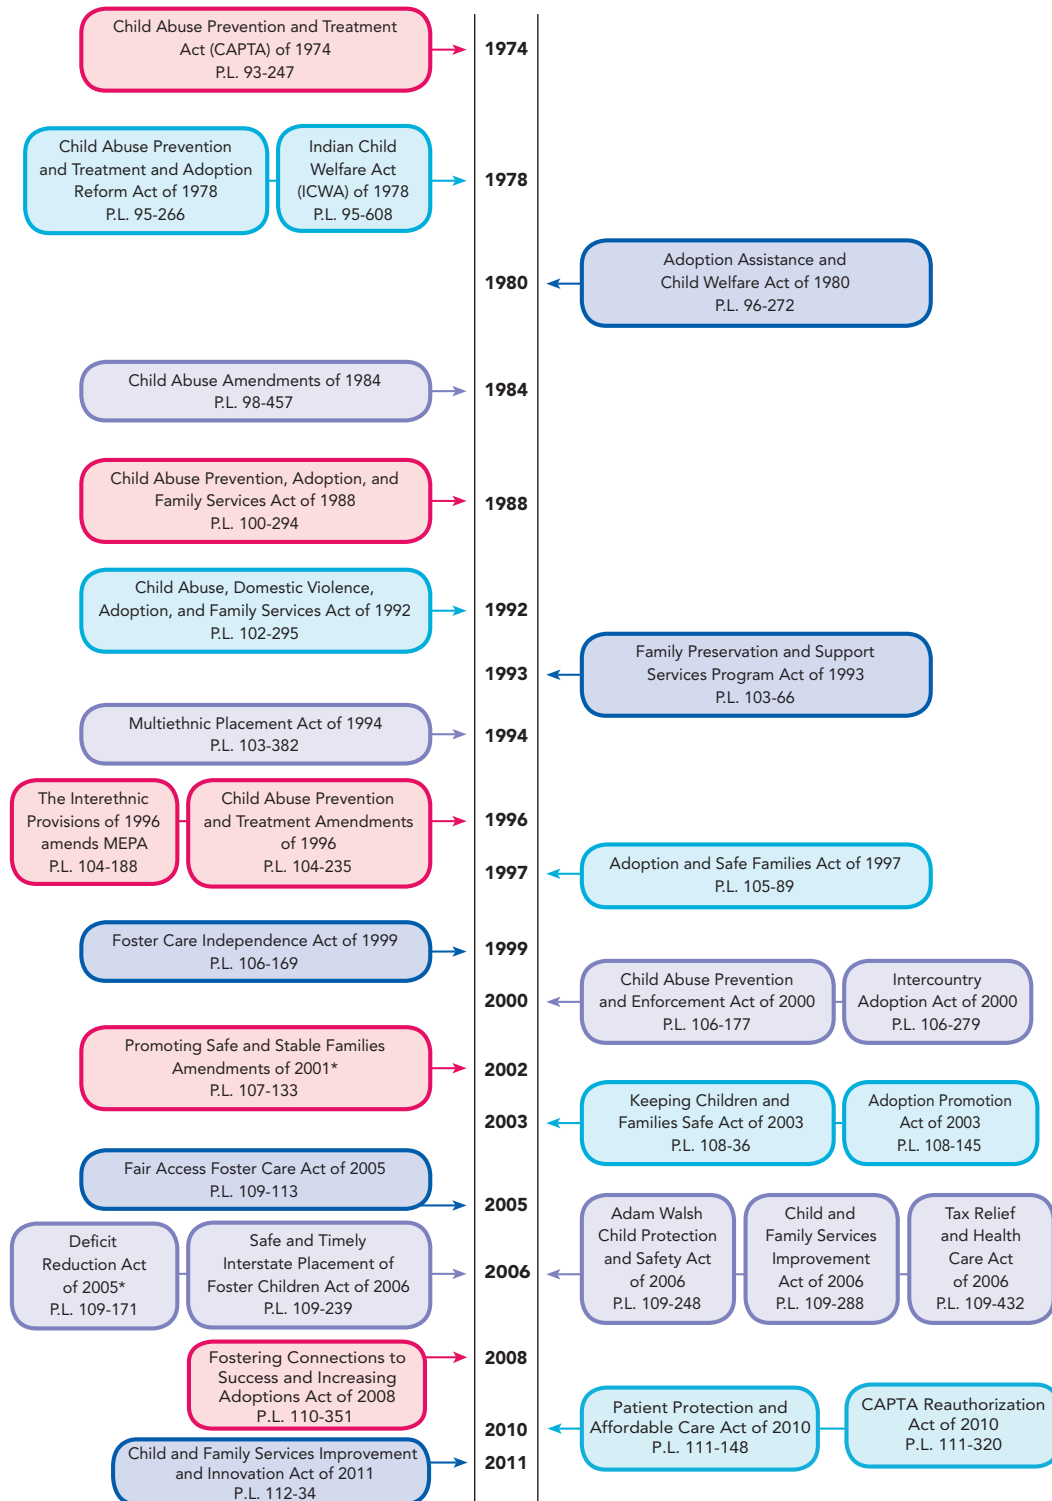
Child Abuse Prevention and Treatment Act (CAPTA) of 1974
P.L. 93-247

1974

Child Abuse Prevention and Treatment and Adoption Reform Act of 1978
P.L. 95-266

Indian Child Welfare Act (ICWA) of 1978
P.L. 95-608

1978

1980

Adoption Assistance and Child Welfare Act of 1980
P.L. 96-272

Child Abuse Amendments of 1984
P.L. 98-457

1984

Child Abuse Prevention, Adoption, and Family Services Act of 1988
P.L. 100-294

1988

Child Abuse, Domestic Violence, Adoption, and Family Services Act of 1992
P.L. 102-295

1992

1993

Family Preservation and Support Services Program Act of 1993
P.L. 103-66

Multiethnic Placement Act of 1994
P.L. 103-382

1994

The Interethnic Provisions of 1996 amends MEPA
P.L. 104-188

Child Abuse Prevention and Treatment Amendments of 1996
P.L. 104-235

1996

1997

Adoption and Safe Families Act of 1997
P.L. 105-89

Foster Care Independence Act of 1999
P.L. 106-169

1999

2000

Child Abuse Prevention and Enforcement Act of 2000
P.L. 106-177

Intercountry Adoption Act of 2000
P.L. 106-279

Promoting Safe and Stable Families Amendments of 2001*
P.L. 107-133

2002

2003

Keeping Children and Families Safe Act of 2003
P.L. 108-36

Adoption Promotion Act of 2003
P.L. 108-145

Fair Access Foster Care Act of 2005
P.L. 109-113

2005

Deficit Reduction Act of 2005*
P.L. 109-171

Safe and Timely Interstate Placement of Foster Children Act of 2006
P.L. 109-239

2006

Adam Walsh Child Protection and Safety Act of 2006
P.L. 109-248

Child and Family Services Improvement Act of 2006
P.L. 109-288

Tax Relief and Health Care Act of 2006
P.L. 109-432

Fostering Connections to Success and Increasing Adoptions Act of 2008
P.L. 110-351

2008

2010

Patient Protection and Affordable Care Act of 2010
P.L. 111-148

CAPTA Reauthorization Act of 2010
P.L. 111-320

Child and Family Services Improvement and Innovation Act of 2011
P.L. 112-34

2011